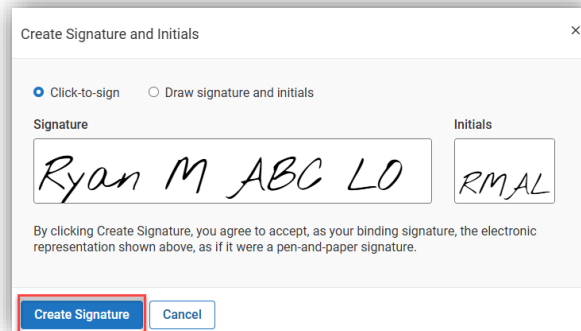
Create Signature and Initials

×

Click-to-sign

Draw signature and initials

Signature

Initials

Ryan M ABC LO

RMAL

By clicking Create Signature, you agree to accept, as your binding signature, the electronic representation shown above, as if it were a pen-and-paper signature.

Create Signature

Cancel